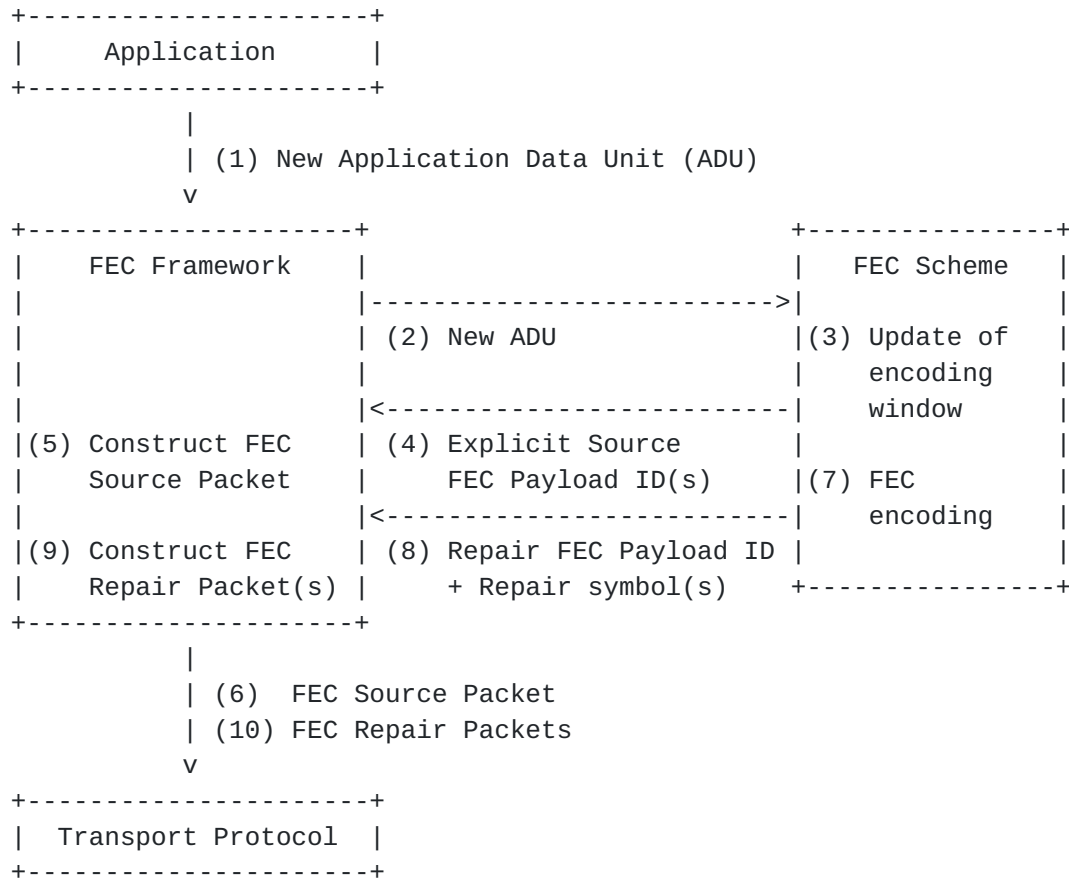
Application

(1) New Application Data Unit (ADU)

FEC Framework

FEC Scheme

(2) New ADU

(3) Update of encoding window

(5) Construct FEC Source Packet

(4) Explicit Source FEC Payload ID(s)

(7) FEC encoding

(9) Construct FEC Repair Packet(s)

(8) Repair FEC Payload ID + Repair symbol(s)

(6) FEC Source Packet
(10) FEC Repair Packets

Transport Protocol